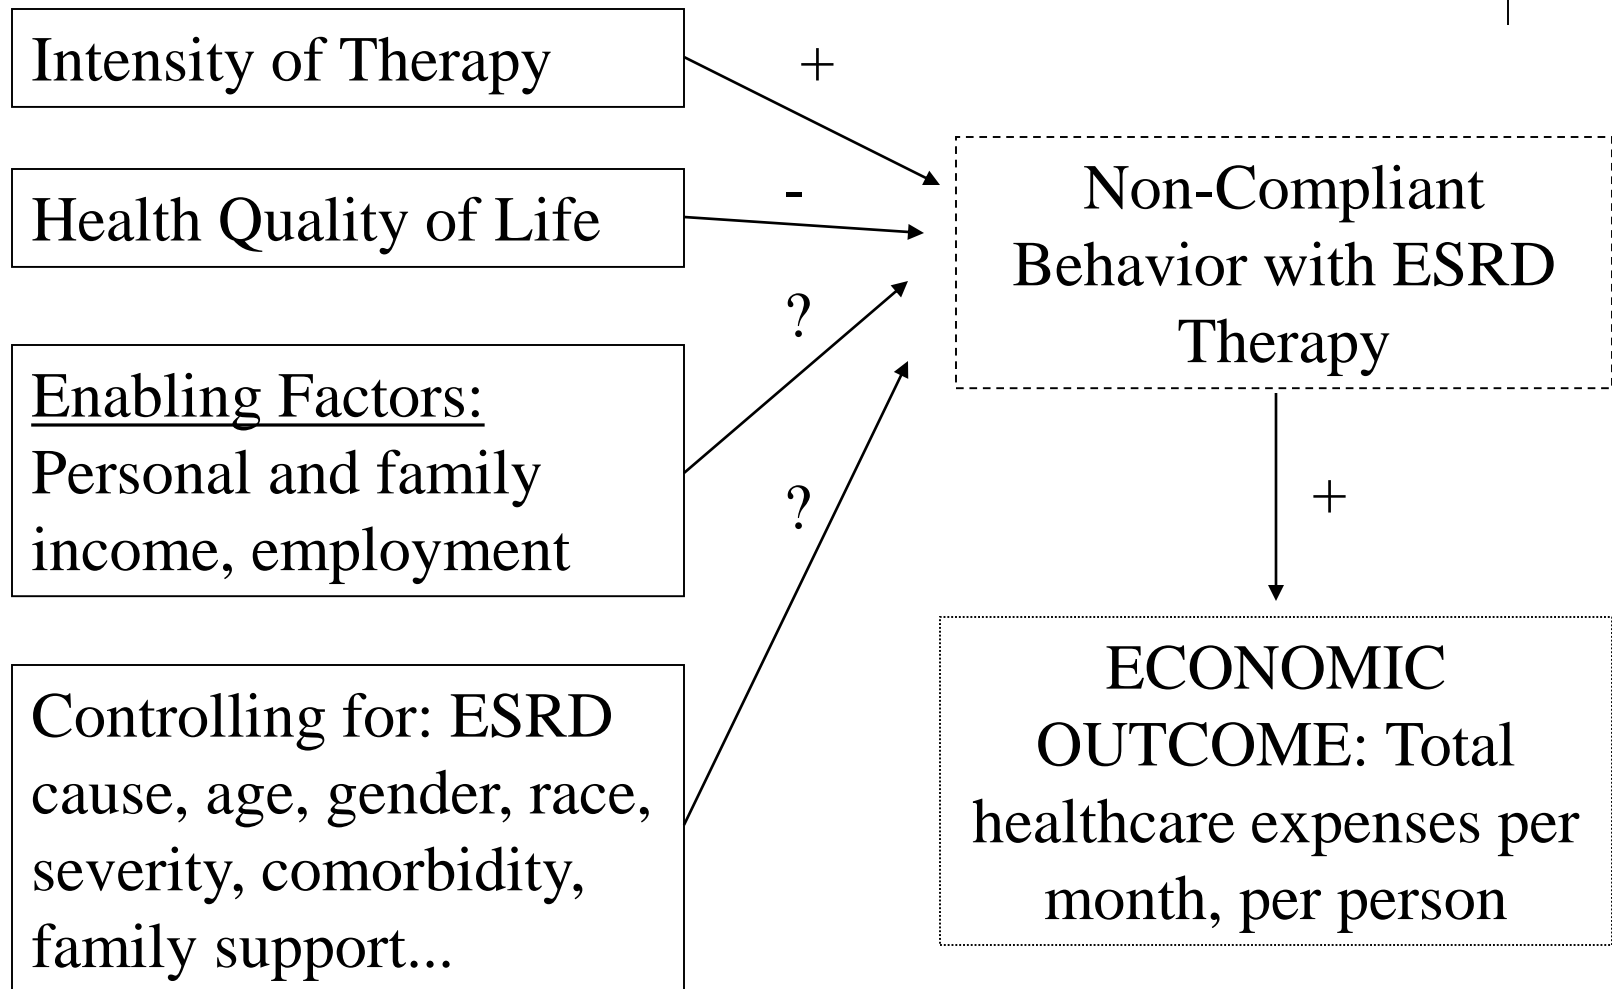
Intensity of Therapy

+

Health Quality of Life

-

Enabling Factors: Personal and family income, employment

?

Controlling for: ESRD cause, age, gender, race, severity, comorbidity, family support...

?

Non-Compliant Behavior with ESRD Therapy

+

ECONOMIC OUTCOME: Total healthcare expenses per month, per person